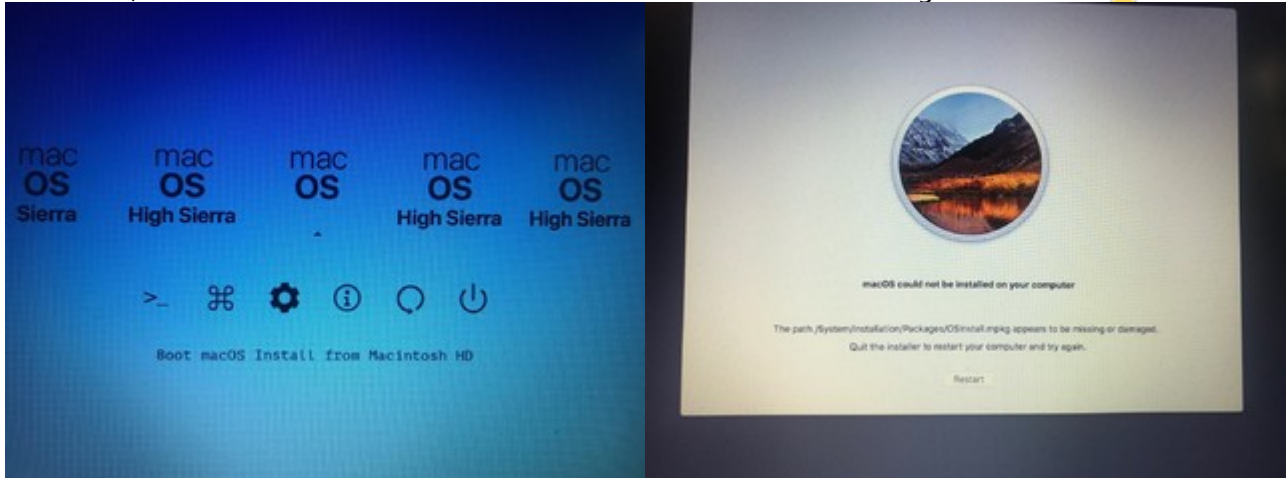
mac OS Sierra

mac OS High Sierra

mac OS

mac OS High Sierra

mac OS High Sierra

>_

Boot macOS Install from Macintosh HD

macOS could not be installed on your computer

The path /System/Installation/Packages/OSInstall.mpkg appears to be missing or damaged.

Quit the installer to restart your computer and try again.

Restart